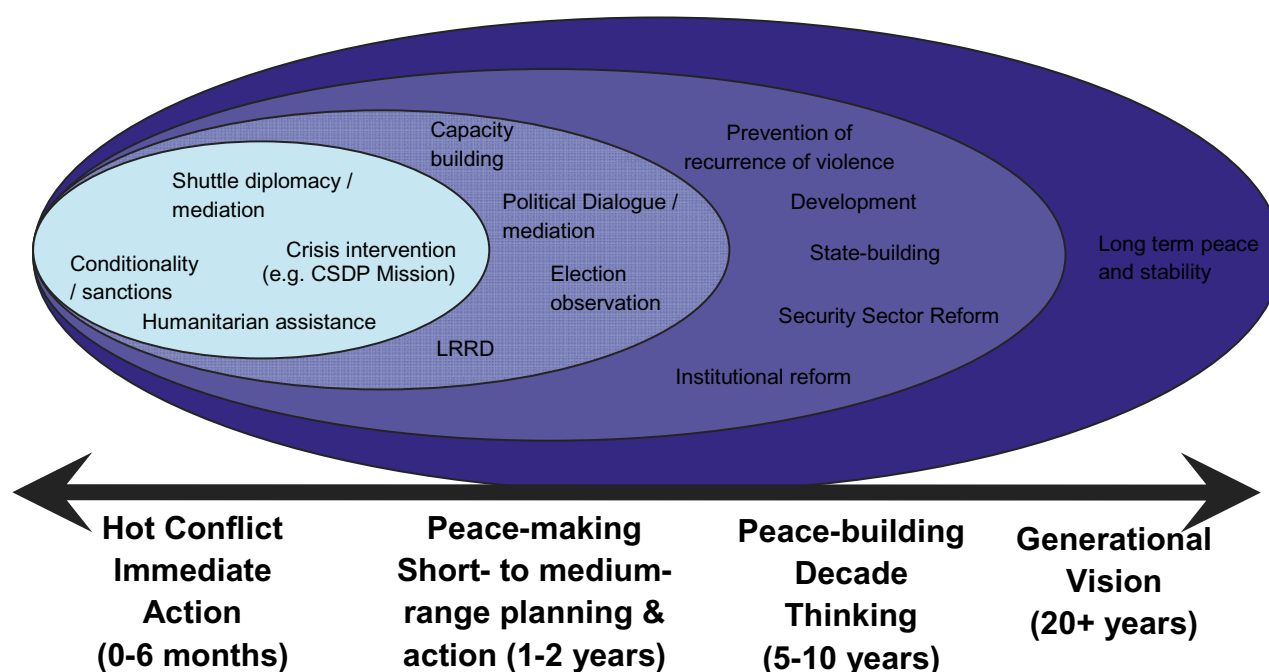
Shuttle diplomacy / mediation

Crisis intervention (e.g. CSDP Mission)

Conditionality / sanctions

Humanitarian assistance

Capacity building

Political Dialogue / mediation

Election observation

LRRD

Prevention of recurrence of violence

Development

State-building

Security Sector Reform

Institutional reform

Long term peace and stability

Hot Conflict Immediate Action (0-6 months)

Peace-making Short- to medium-range planning & action (1-2 years)

Peace-building Decade Thinking (5-10 years)

Generational Vision (20+ years)